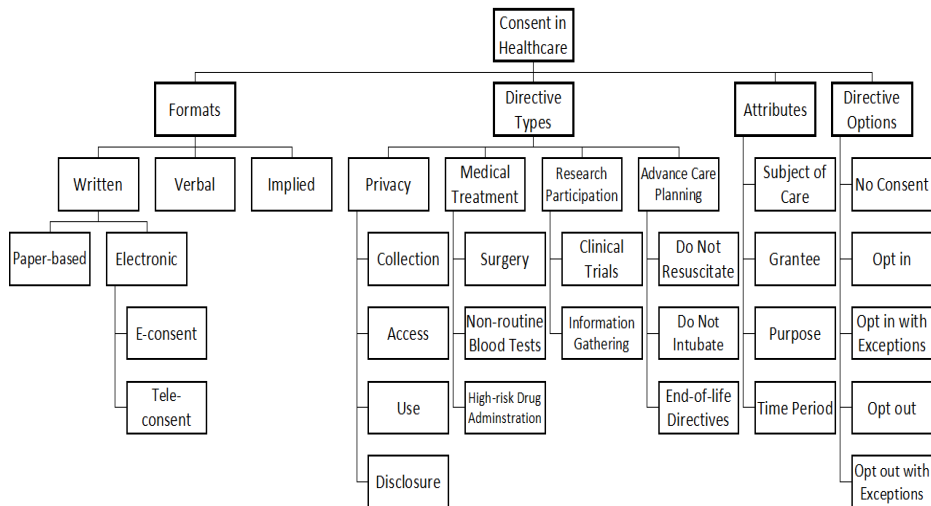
Consent in Healthcare

Formats

Written

Paper-based

Electronic

E-consent

Tele-consent

Verbal

Implied

Directive Types

Privacy

Collection

Access

Use

Disclosure

Medical Treatment

Surgery

Non-routine Blood Tests

High-risk Drug Adminstration

Research Participation

Clinical Trials

Information Gathering

Advance Care Planning

Do Not Resuscitate

Do Not Intubate

End-of-life Directives

Attributes

Subject of Care

Grantee

Purpose

Time Period

Directive Options

No Consent

Opt in

Opt in with Exceptions

Opt out

Opt out with Exceptions